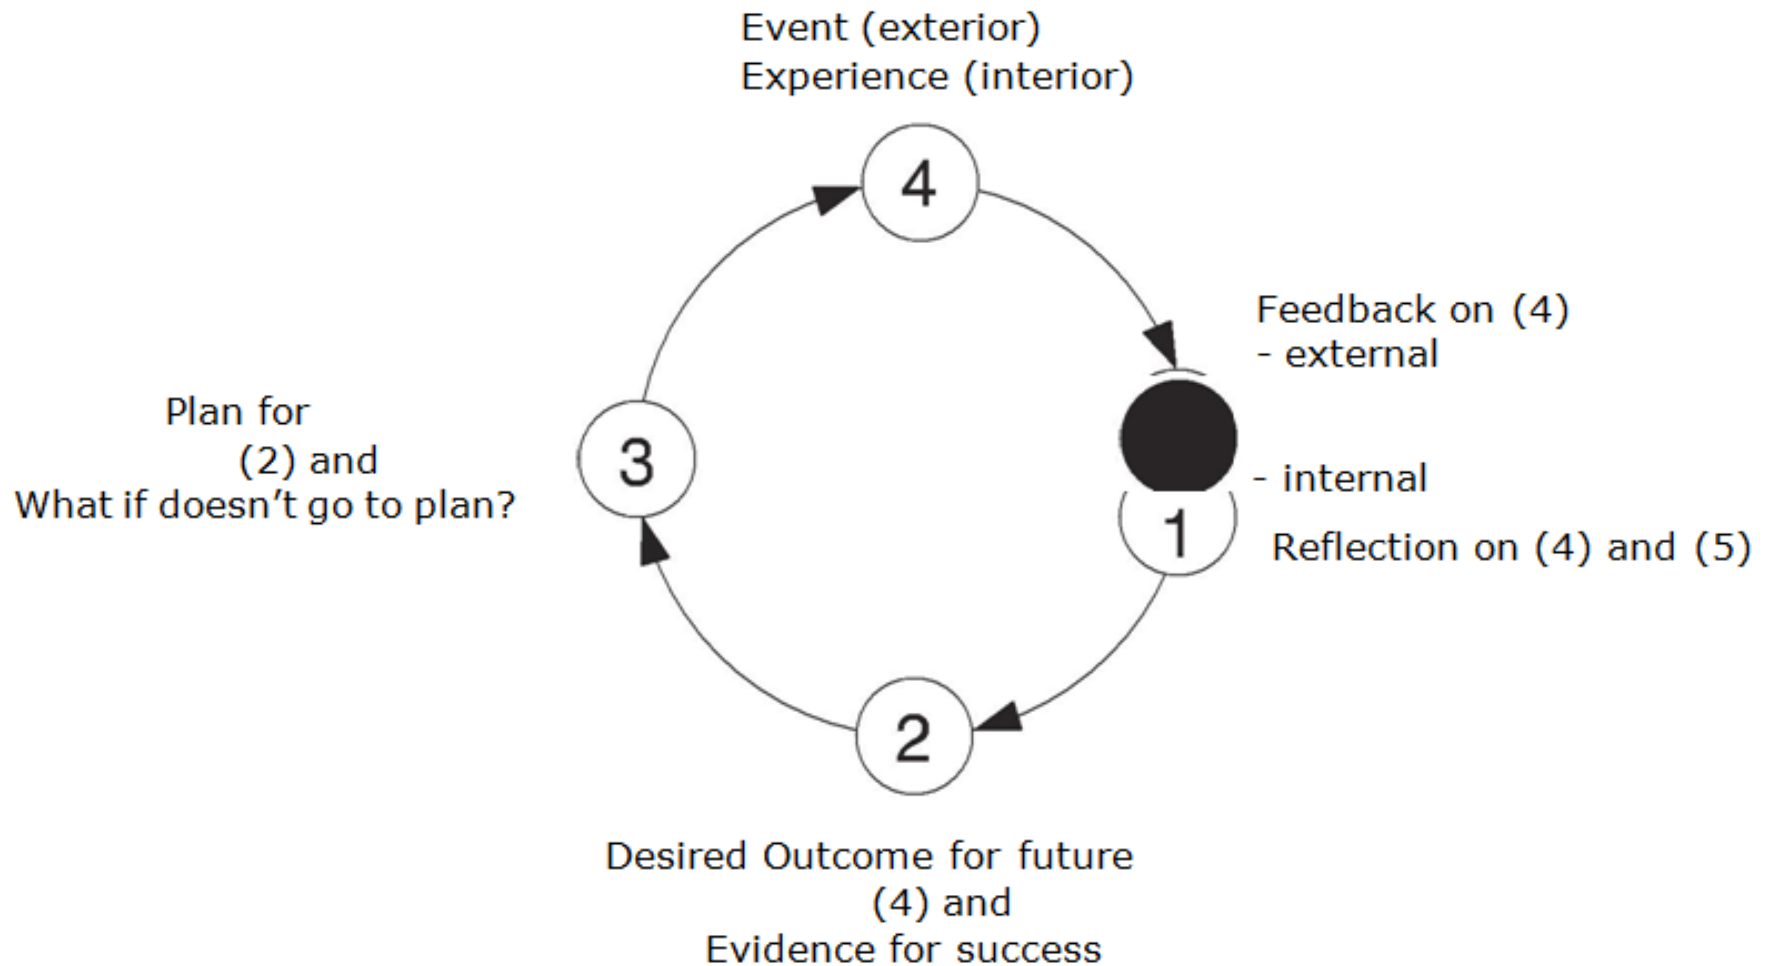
Event (exterior)
Experience (interior)

4

Feedback on (4)
- external

- internal

1

Reflection on (4) and (5)

Plan for
(2) and
What if doesn't go to plan?

3

2

Desired Outcome for future
(4) and
Evidence for success